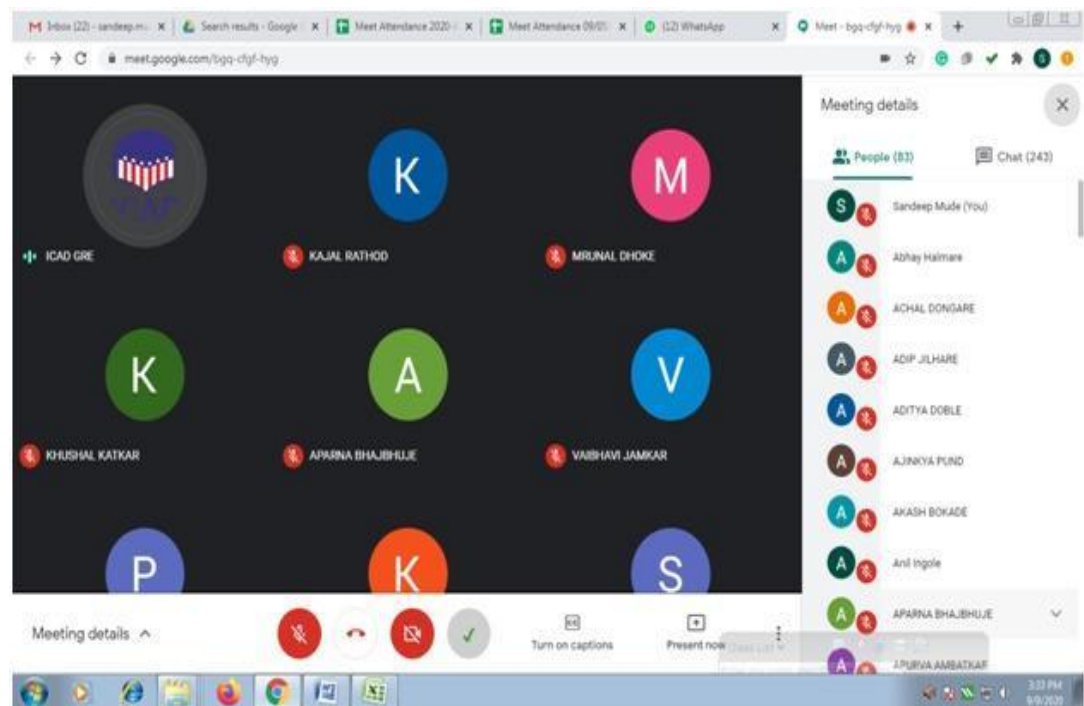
M Inbox (22) - sandeep.m... | Search results - Google | Meet Attendance 2020 | Meet Attendance 09/0 | (12) WhatsApp | Meet - bgq-cfgf-hyg

meet.google.com/bgq-cfgf-hyg

ICAD GRE

K
KAJAL RATHOD

M
MRUNAL DHOKE

K
KHUSHAL KATKAR

A
APARNA BHAJBHUJE

V
VAIBHAVI JAMKAR

P

K

S

Meeting details

Turn on captions

Present now

Meeting details

People (83)

Chat (243)

S Sandeep Mude (You)

A Abhay Halmare

A ACHAL DONGARE

A ADIP JILHARE

A ADITYA DOBLE

A AJINKYA PUND

A AKASH BOKADE

A Anil Ingole

A APARNA BHAJBHUJE

A APURVA AMBATKAR

3:33 PM
9/9/2020